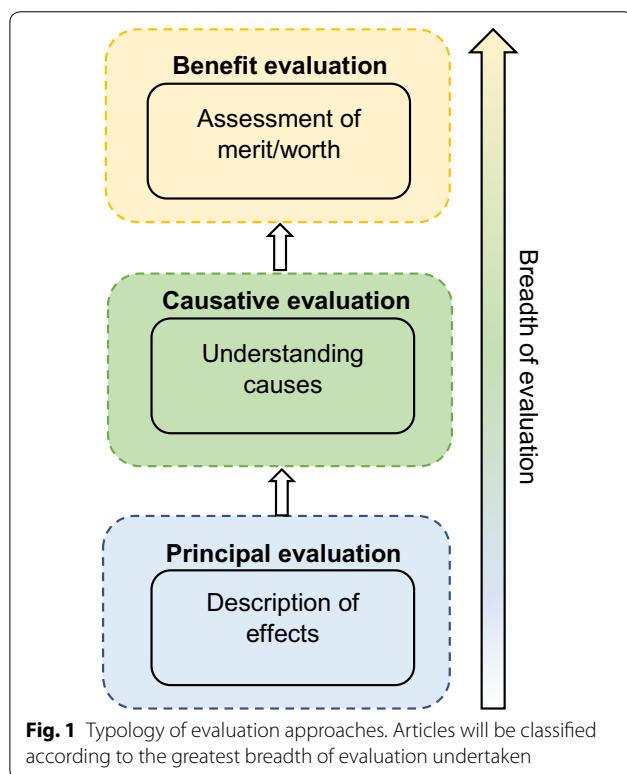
Benefit evaluation

Assessment of merit/worth

Causative evaluation

Understanding causes

Principal evaluation

Description of effects

Breadth of evaluation

**Fig. 1** Typology of evaluation approaches. Articles will be classified according to the greatest breadth of evaluation undertaken